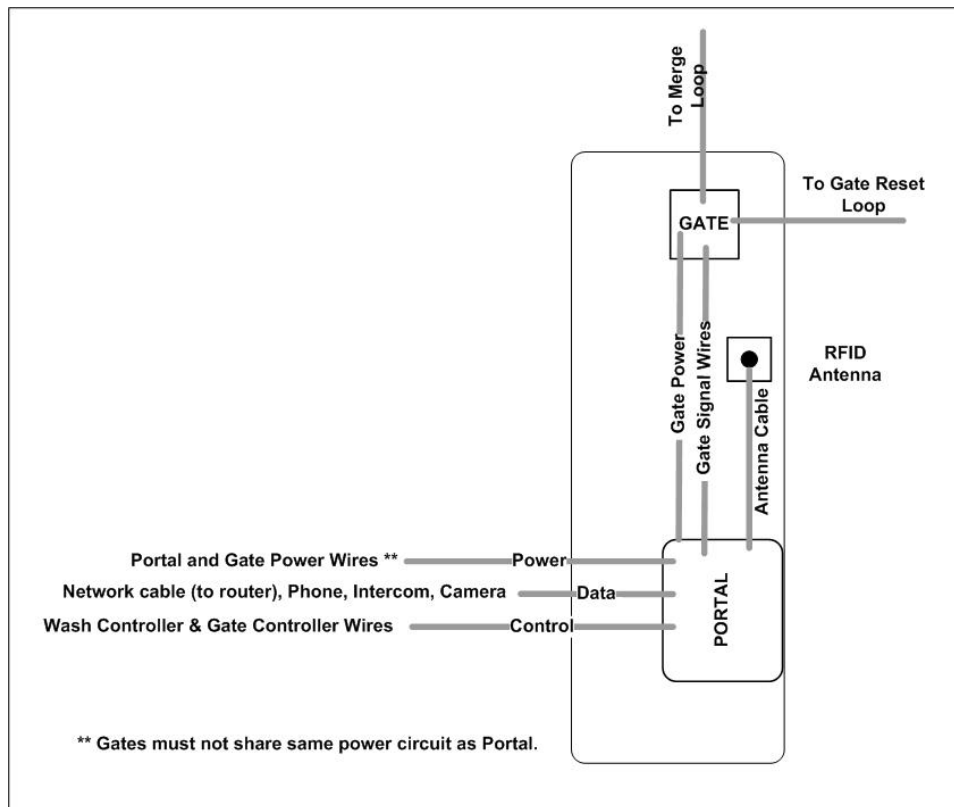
To Merge Loop

To Gate Reset Loop

GATE

RFID Antenna

Gate Power

Gate Signal Wires

Antenna Cable

Portal and Gate Power Wires ** Power

Network cable (to router), Phone, Intercom, Camera Data

Wash Controller & Gate Controller Wires Control

PORTAL

** Gates must not share same power circuit as Portal.